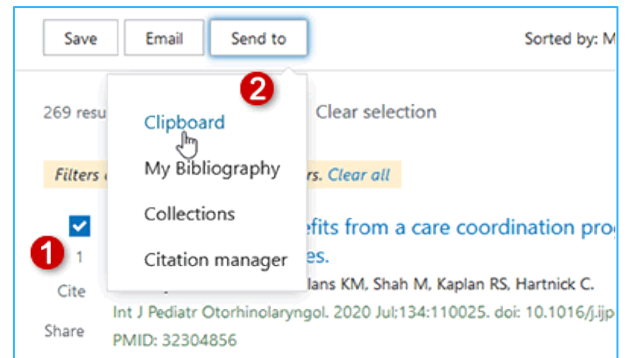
Save Email Send to

Sorted by: M

2

269 resu

Clipboard

Clear selection

My Bibliography

Filters

rs. Clear all

Collections

efits from a care coordination pro

1

es.

1

Citation manager

Cite

lans KM, Shah M, Kaplan RS, Hartnick C.

Int J Pediatr Otorhinolaryngol. 2020 Jul;134:110025. doi: 10.1016/j.ijp

Share

PMID: 32304856